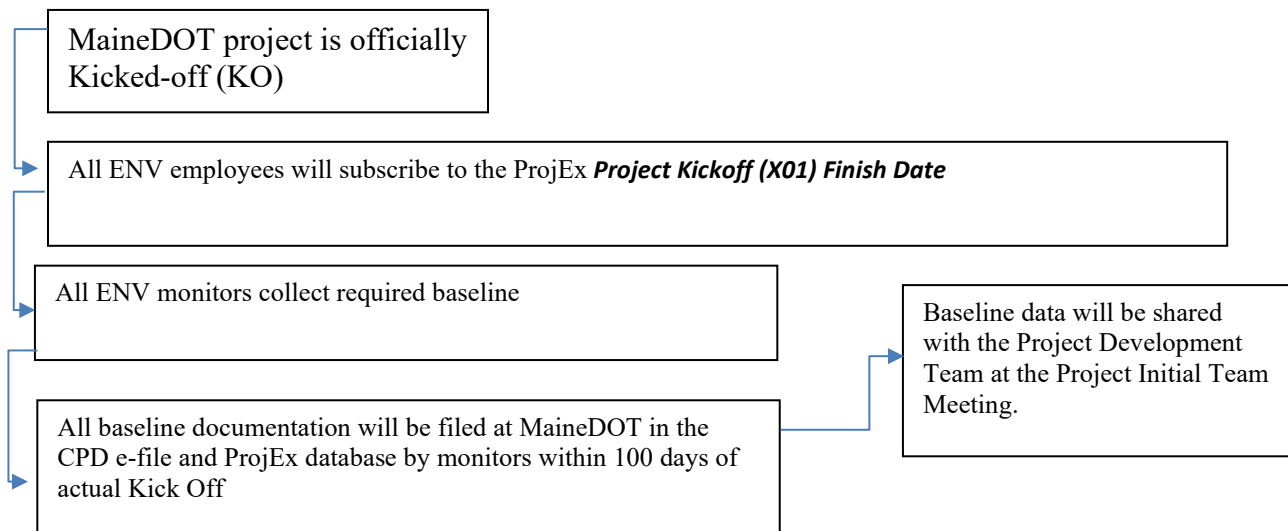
MaineDOT project is officially Kicked-off (KO)

All ENV employees will subscribe to the ProjEx ***Project Kickoff (X01) Finish Date***

All ENV monitors collect required baseline

All baseline documentation will be filed at MaineDOT in the CPD e-file and ProjEx database by monitors within 100 days of actual Kick Off

Baseline data will be shared with the Project Development Team at the Project Initial Team Meeting.